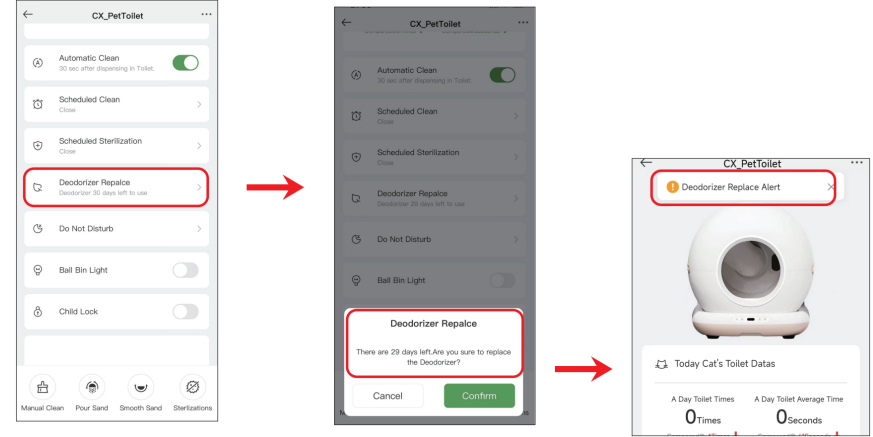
CX_PetToilet

Automatic Clean
30 sec after dispensing in Toilet.

Scheduled Clean
Close

Scheduled Sterilization
Close

Deodorizer Repalce
Deodorizer 30 days left to use

Do Not Disturb

Ball Bin Light

Child Lock

Manual Clean
Pour Sand
Smooth Sand
Sterlizations

CX_PetToilet

Automatic Clean
30 sec after dispensing in Toilet.

Scheduled Clean
Close

Scheduled Sterilization
Close

Deodorizer Repalce
Deodorizer 29 days left to use

Do Not Disturb

Ball Bin Light

Deodorizer Repalce

There are 29 days left.Are you sure to replace the Deodorizer?

Cancel
Confirm

CX_PetToilet

Deodorizer Replace Alert

Today Cat's Toilet Datas

A Day Toilet Times
0Times

A Day Toilet Average Time
0Seconds